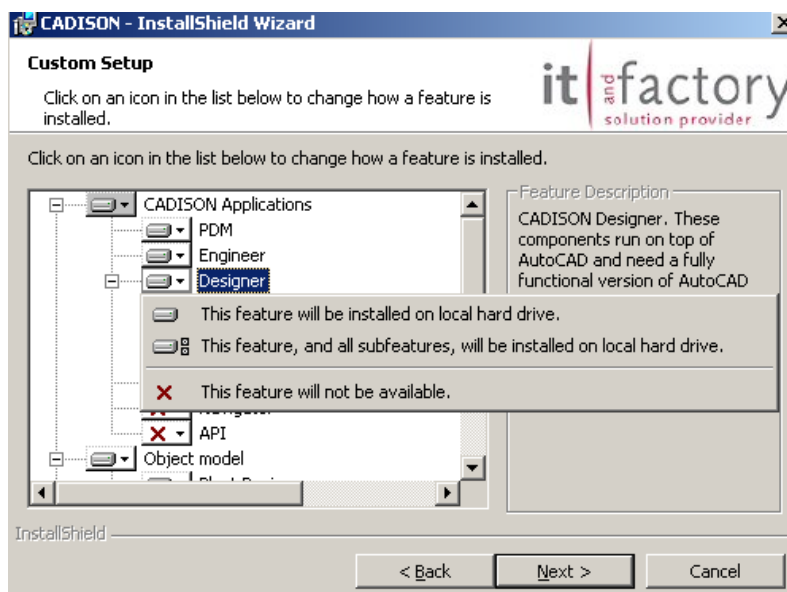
CADISON - InstallShield Wizard

Custom Setup

Click on an icon in the list below to change how a feature is installed.

it and factory solution provider

Click on an icon in the list below to change how a feature is installed.

CADISON Applications
PDM
Engineer
Designer
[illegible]
API
Object model
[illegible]

This feature will be installed on local hard drive.
This feature, and all subfeatures, will be installed on local hard drive.
This feature will not be available.

Feature Description
CADISON Designer. These components run on top of AutoCAD and need a fully functional version of AutoCAD

InstallShield

< Back
Next >
Cancel